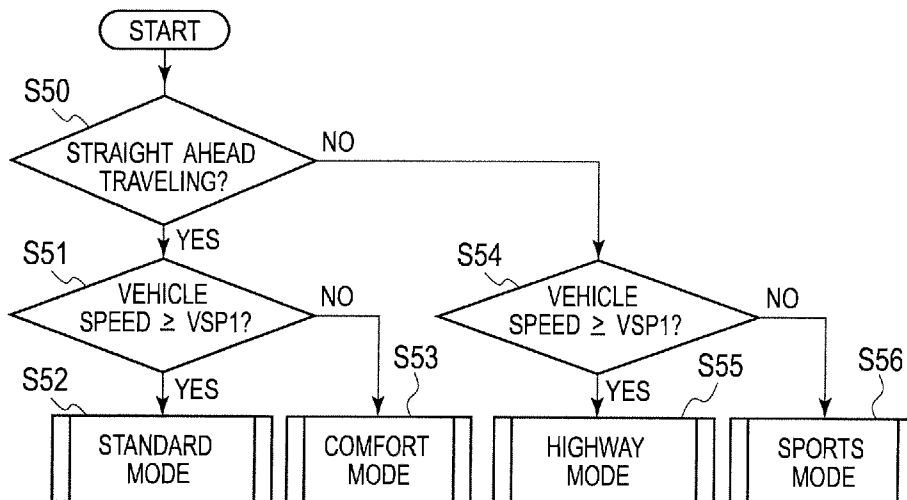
START

S50

STRAIGHT AHEAD TRAVELING?

NO

YES

S51

VEHICLE SPEED $\geq$ VSP1?

NO

S54

VEHICLE SPEED $\geq$ VSP1?

NO

S52

YES

S53

YES

S55

S56

STANDARD MODE

COMFORT MODE

HIGHWAY MODE

SPORTS MODE